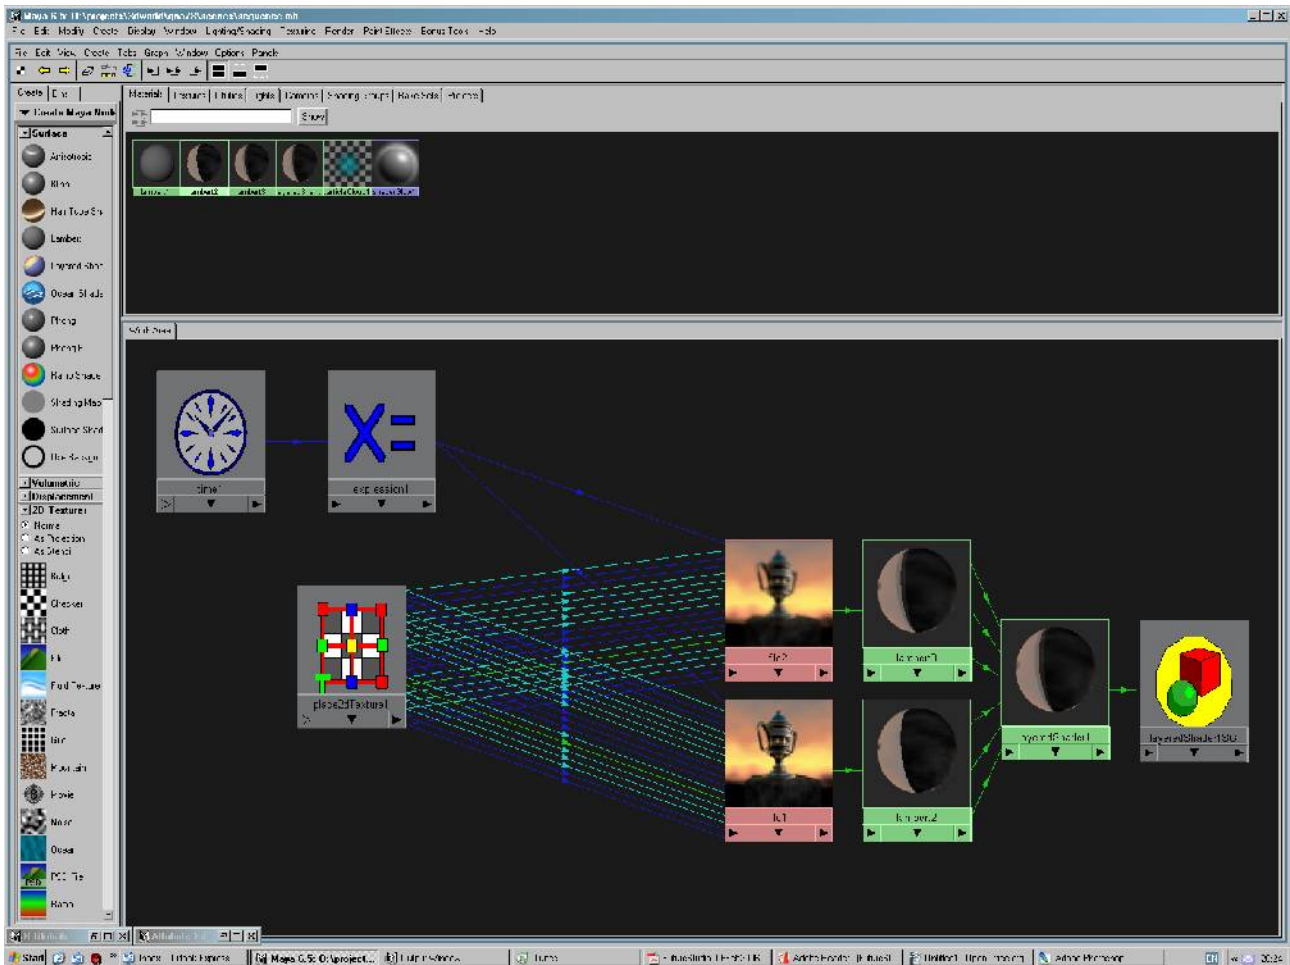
Maya 6.5: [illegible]

File Edit Modify Create Display Window Lighting/Shading Texturing Render Paint Effects Bonus Tools Help

File Edit View Create Tabs Graph Window Options Panels

Create Bin

Create Maya Nodes

Surface

Anisotropic
Blinn
Hair Tube Sh
Lambert
Layered Shader
Ocean Shader
Phong
Phong E
Ramp Shader
Shading Map
Surface Shader
Use Background

Volumetric
Displacement
2D Textures
Normal
As Projection
As Stencil

Bulge
Checker
Cloth
Fit
Fluid Texture
Fractal
Grid
Mountain
Movie
Noise
Ocean
PSD File
Ramp

Materials Textures Utilities Lights Cameras Shading Groups Bake Sets Projects

Show

lambert1 lambert2 lambert3 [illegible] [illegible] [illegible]

Work Area

time1

expression1

place2dTexture1

file2

lambert3

layeredShader1

layeredShader1SG

file1

lambert2

Start Maya 6.5: O:\project... 20:24